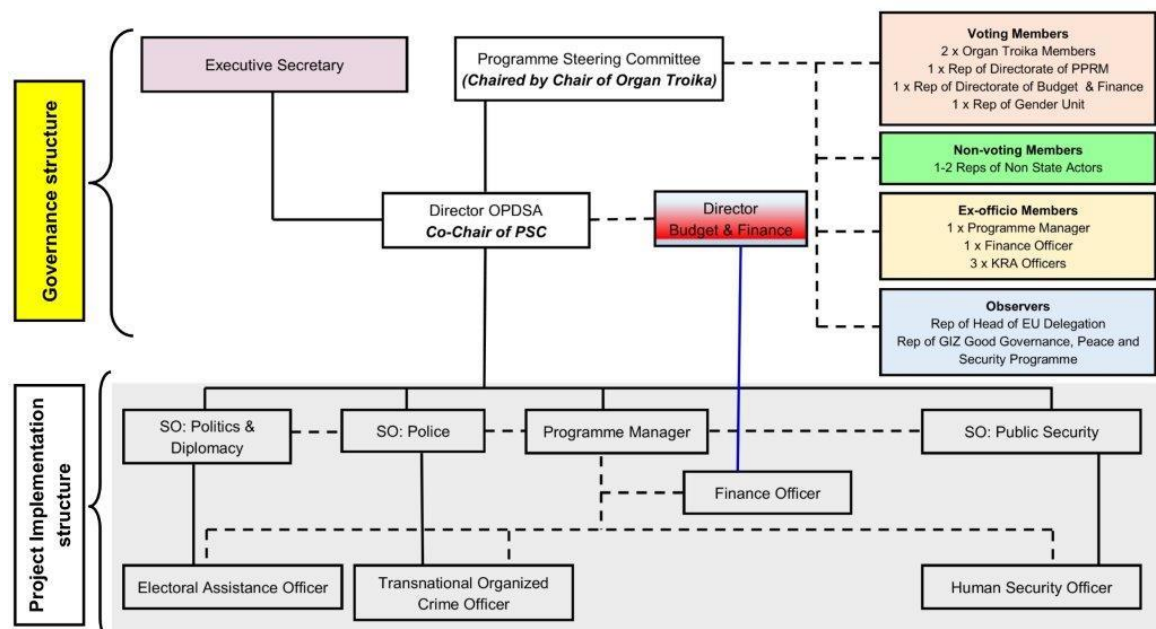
Governance structure

Executive Secretary

Programme Steering Committee
*(Chaired by Chair of Organ Troika)*

Voting Members
2 x Organ Troika Members
1 x Rep of Directorate of PPRM
1 x Rep of Directorate of Budget & Finance
1 x Rep of Gender Unit

Non-voting Members
1-2 Reps of Non State Actors

Director OPDSA
*Co-Chair of PSC*

Director
Budget & Finance

Ex-officio Members
1 x Programme Manager
1 x Finance Officer
3 x KRA Officers

Observers
Rep of Head of EU Delegation
Rep of GIZ Good Governance, Peace and Security Programme

Project Implementation structure

SO: Politics & Diplomacy

SO: Police

Programme Manager

SO: Public Security

Finance Officer

Electoral Assistance Officer

Transnational Organized Crime Officer

Human Security Officer